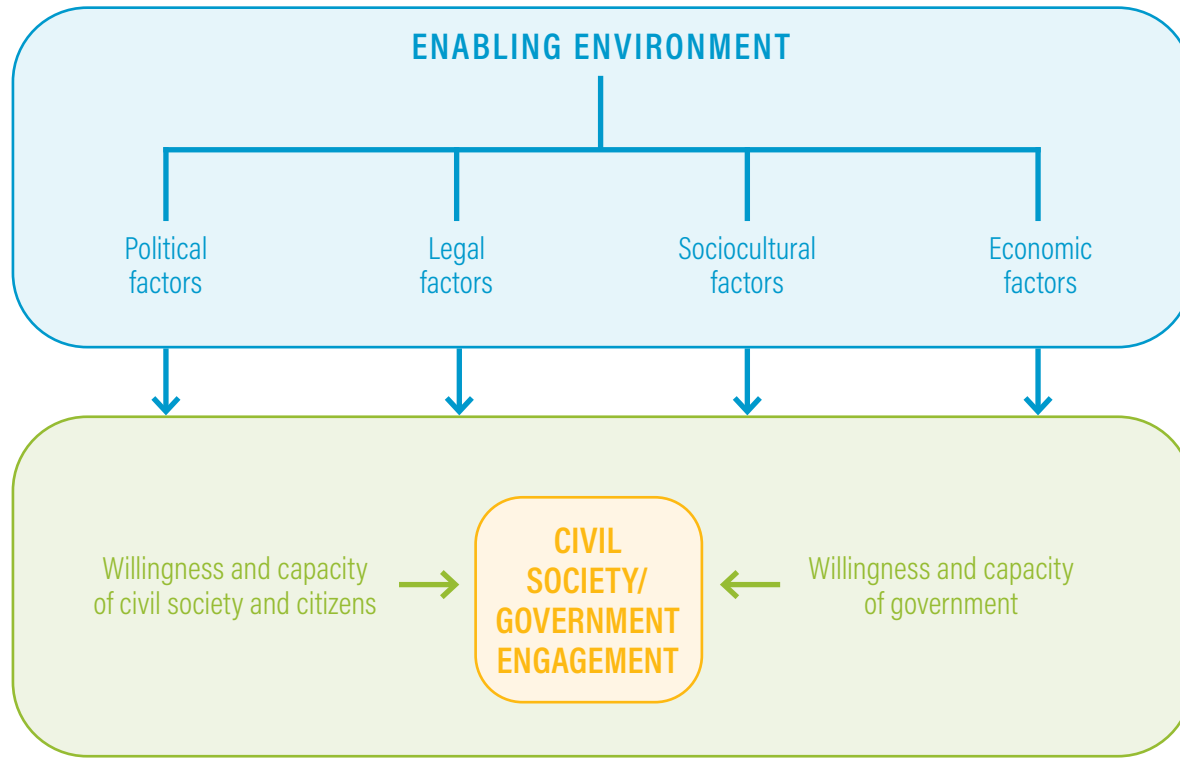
ENABLING ENVIRONMENT

Political factors

Legal factors

Sociocultural factors

Economic factors

Willingness and capacity of civil society and citizens

CIVIL SOCIETY/ GOVERNMENT ENGAGEMENT

Willingness and capacity of government